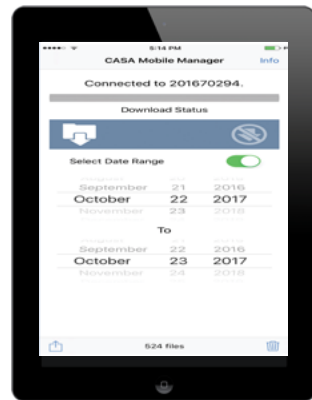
●●●●○ 5:14 PM

CASA Mobile Manager Info

Connected to 201670294.

Download Status

Select Date Range

September 21 2016
October 22 2017
November 23 2018

To

September 22 2016
October 23 2017
November 24 2018

524 files